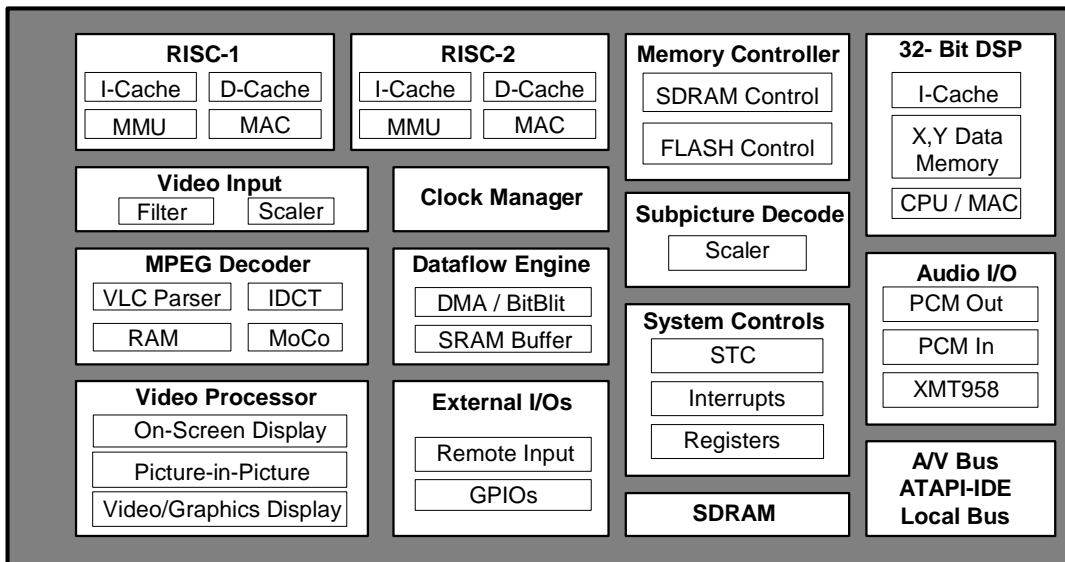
RISC-1
I-Cache
D-Cache
MMU
MAC

RISC-2
I-Cache
D-Cache
MMU
MAC

Memory Controller
SDRAM Control
FLASH Control

32- Bit DSP
I-Cache
X,Y Data Memory
CPU / MAC

Video Input
Filter
Scaler

Clock Manager

Subpicture Decode
Scaler

MPEG Decoder
VLC Parser
IDCT
RAM
MoCo

Dataflow Engine
DMA / BitBlit
SRAM Buffer

Audio I/O
PCM Out
PCM In
XMT958

System Controls
STC
Interrupts
Registers

Video Processor
On-Screen Display
Picture-in-Picture
Video/Graphics Display

External I/Os
Remote Input
GPIOs

SDRAM

A/V Bus
ATAPI-IDE
Local Bus